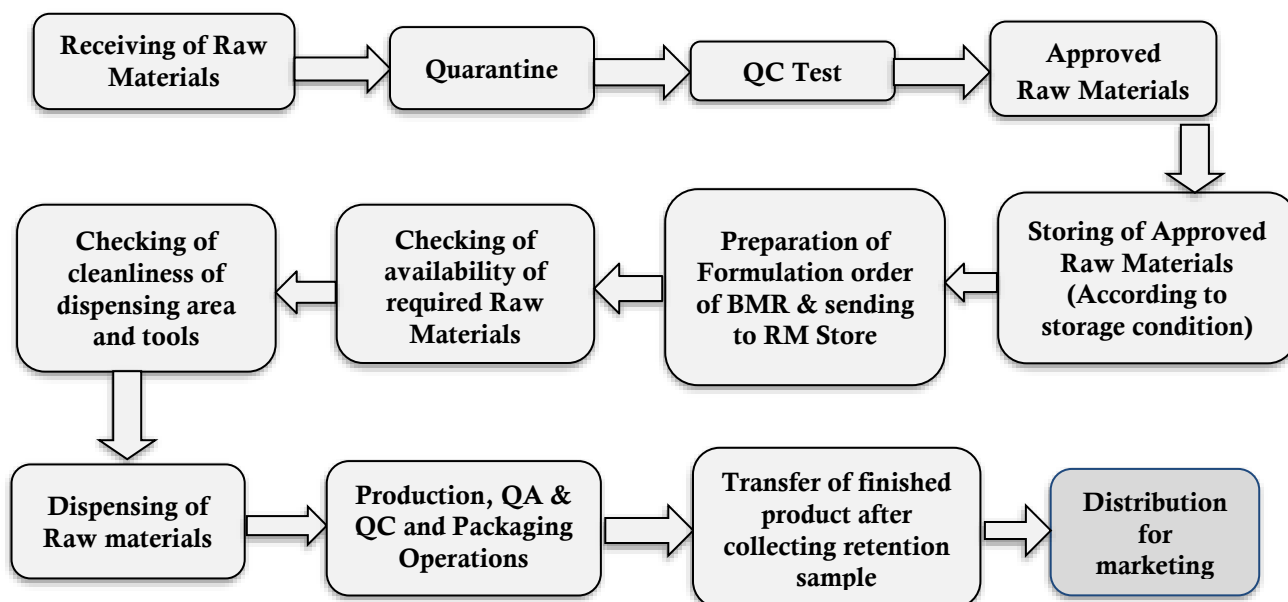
Receiving of Raw Materials

Quarantine

QC Test

Approved Raw Materials

Storing of Approved Raw Materials (According to storage condition)

Preparation of Formulation order of BMR & sending to RM Store

Checking of availability of required Raw Materials

Checking of cleanliness of dispensing area and tools

Dispensing of Raw materials

Production, QA & QC and Packaging Operations

Transfer of finished product after collecting retention sample

Distribution for marketing